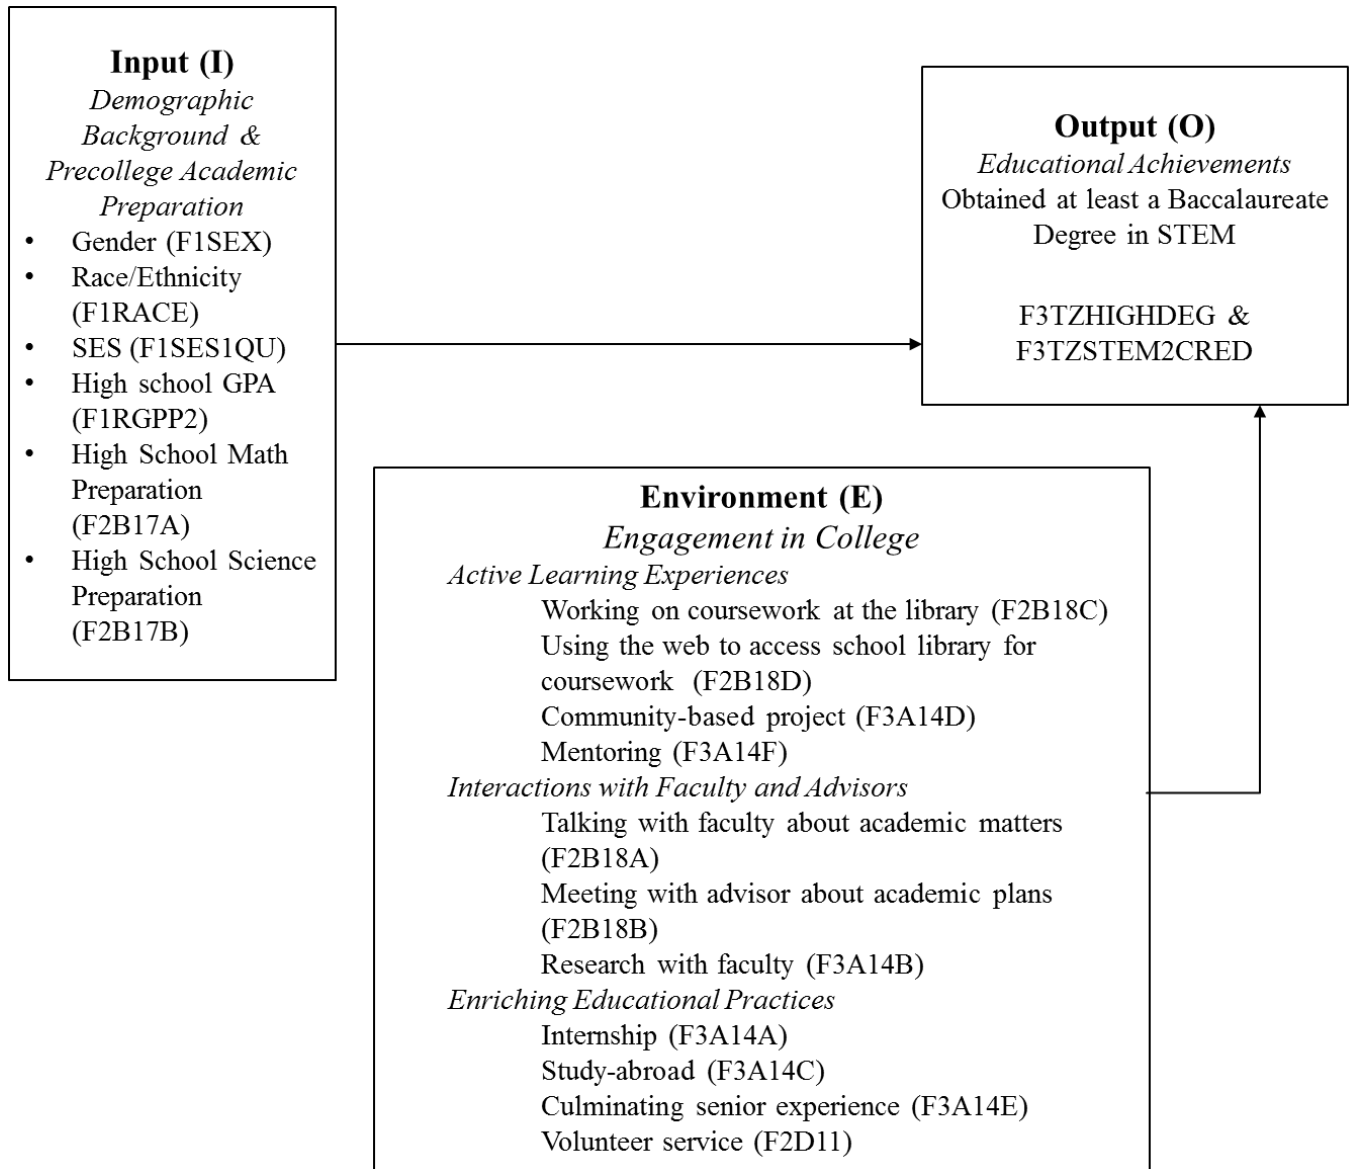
**Input (I)**
*Demographic Background & Precollege Academic Preparation*
- Gender (F1SEX)
- Race/Ethnicity (F1RACE)
- SES (F1SES1QU)
- High school GPA (F1RGPP2)
- High School Math Preparation (F2B17A)
- High School Science Preparation (F2B17B)

**Output (O)**
*Educational Achievements*
Obtained at least a Baccalaureate Degree in STEM

F3TZHIGHDEG & F3TZSTEM2CRED

**Environment (E)**
*Engagement in College*
*Active Learning Experiences*
Working on coursework at the library (F2B18C)
Using the web to access school library for coursework (F2B18D)
Community-based project (F3A14D)
Mentoring (F3A14F)
*Interactions with Faculty and Advisors*
Talking with faculty about academic matters (F2B18A)
Meeting with advisor about academic plans (F2B18B)
Research with faculty (F3A14B)
*Enriching Educational Practices*
Internship (F3A14A)
Study-abroad (F3A14C)
Culminating senior experience (F3A14E)
Volunteer service (F2D11)